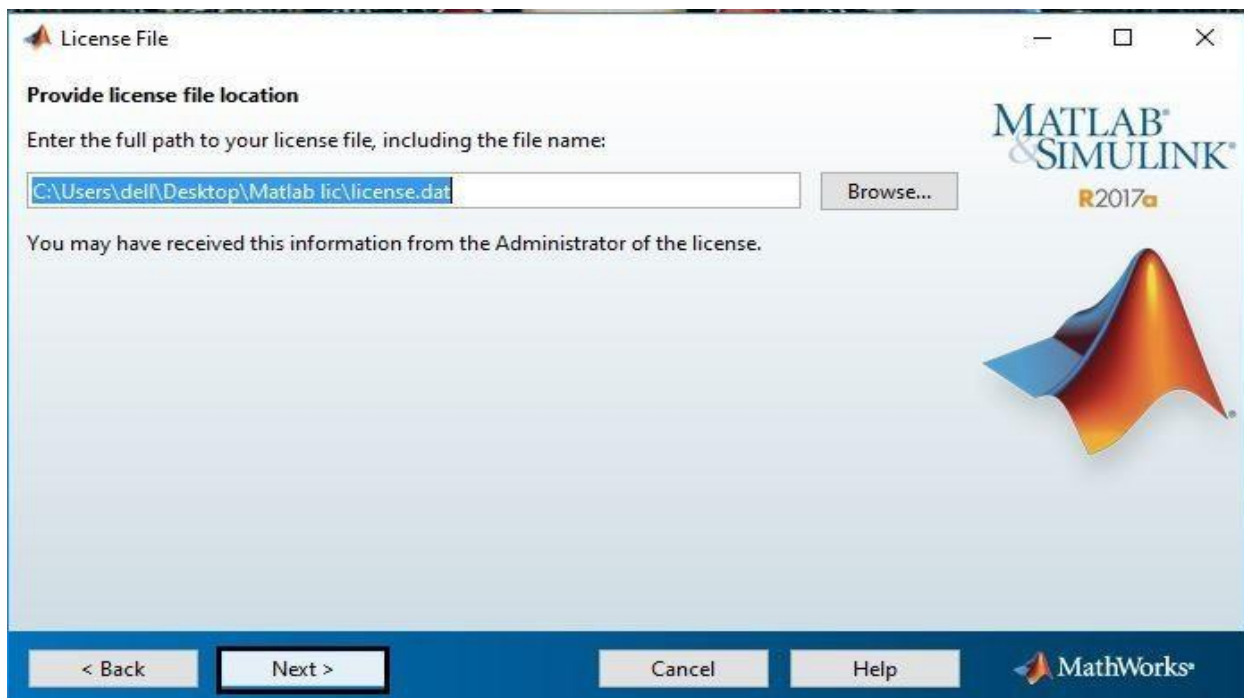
License File

Provide license file location

Enter the full path to your license file, including the file name:

C:\Users\dell\Desktop\Matlab lic\license.dat

Browse...

You may have received this information from the Administrator of the license.

MATLAB® & SIMULINK®
R2017a

< Back
Next >
Cancel
Help
MathWorks®